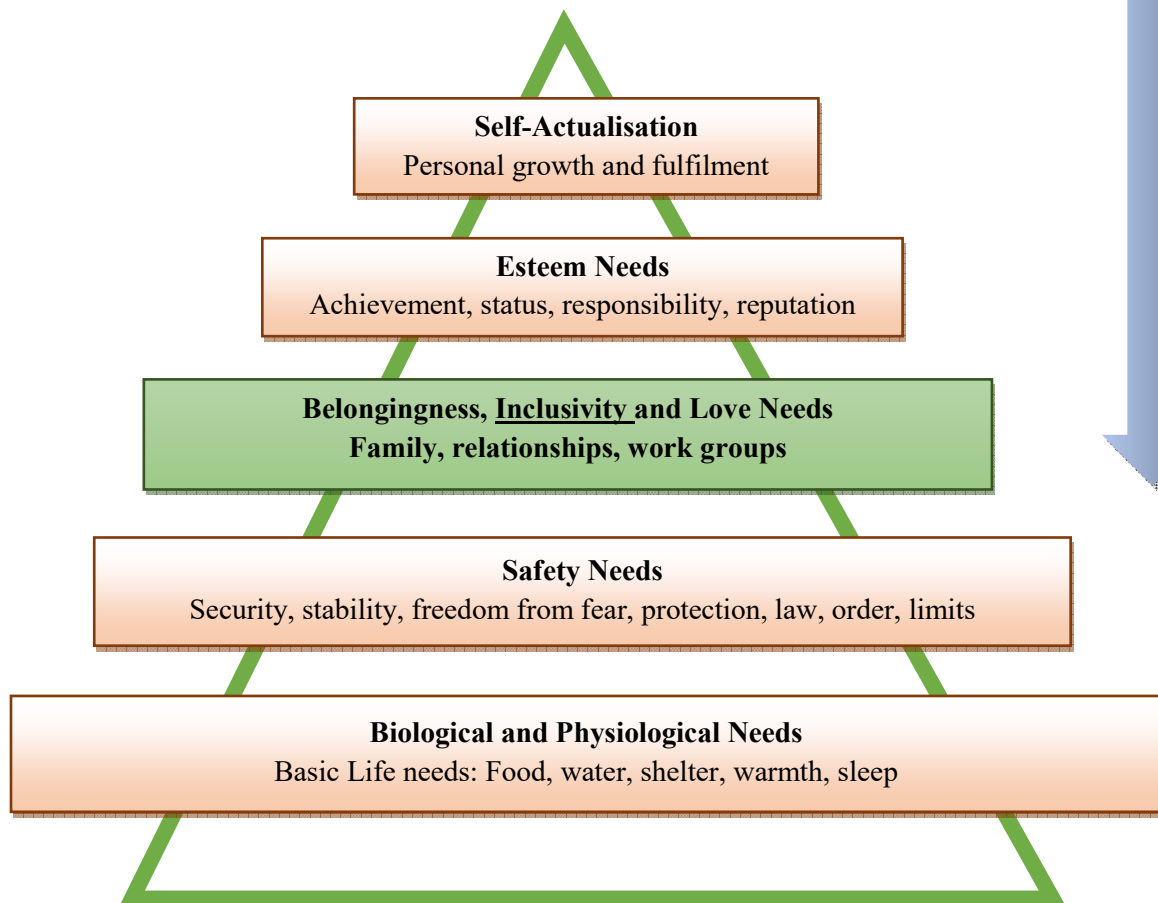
Self-Actualisation
Personal growth and fulfilment

Esteem Needs
Achievement, status, responsibility, reputation

Belongingness, Inclusivity and Love Needs
Family, relationships, work groups

Safety Needs
Security, stability, freedom from fear, protection, law, order, limits

Biological and Physiological Needs
Basic Life needs: Food, water, shelter, warmth, sleep